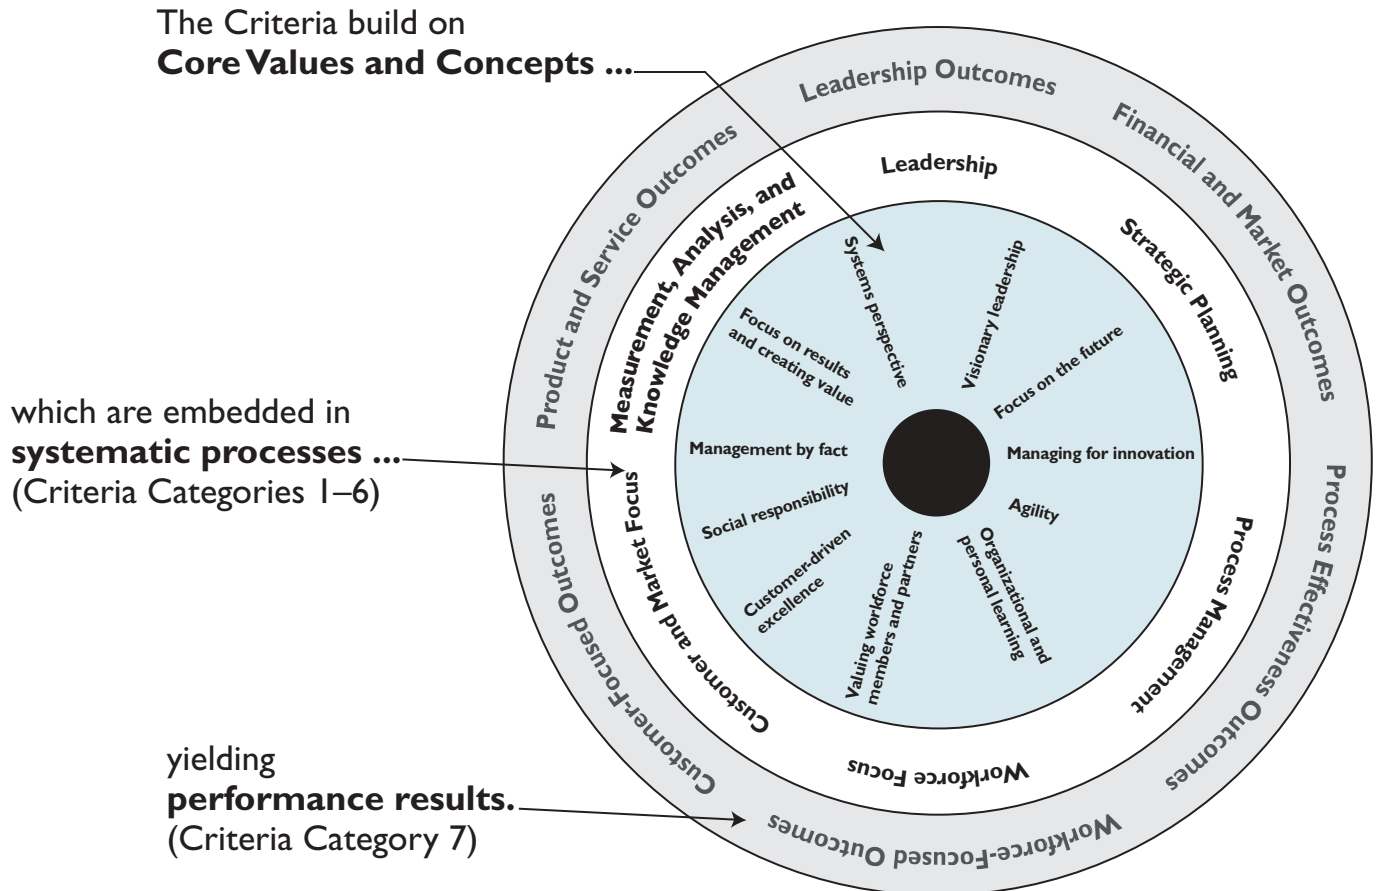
The Criteria build on
**Core Values and Concepts ...**

which are embedded in
**systematic processes ...**
(Criteria Categories 1–6)

yielding
**performance results.**
(Criteria Category 7)

Leadership Outcomes
Financial and Market Outcomes
Process Effectiveness Outcomes
Workforce-Focused Outcomes
Customer-Focused Outcomes
Product and Service Outcomes

Leadership
Strategic Planning
Process Management
Workforce Focus
Customer and Market Focus
Measurement, Analysis, and Knowledge Management

Systems perspective
Visionary leadership
Focus on the future
Managing for innovation
Agility
Organizational and personal learning
Valuing workforce members and partners
Customer-driven excellence
Social responsibility
Management by fact
Focus on results and creating value